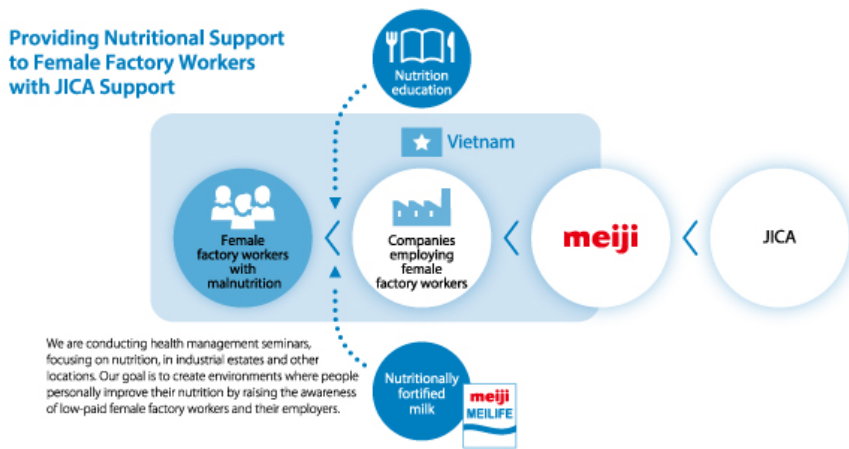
Providing Nutritional Support to Female Factory Workers with JICA Support

Nutrition education

Vietnam

Female factory workers with malnutrition

Companies employing female factory workers

meiji

JICA

We are conducting health management seminars, focusing on nutrition, in industrial estates and other locations. Our goal is to create environments where people personally improve their nutrition by raising the awareness of low-paid female factory workers and their employers.

Nutritionally fortified milk

meiji
MEILIFE